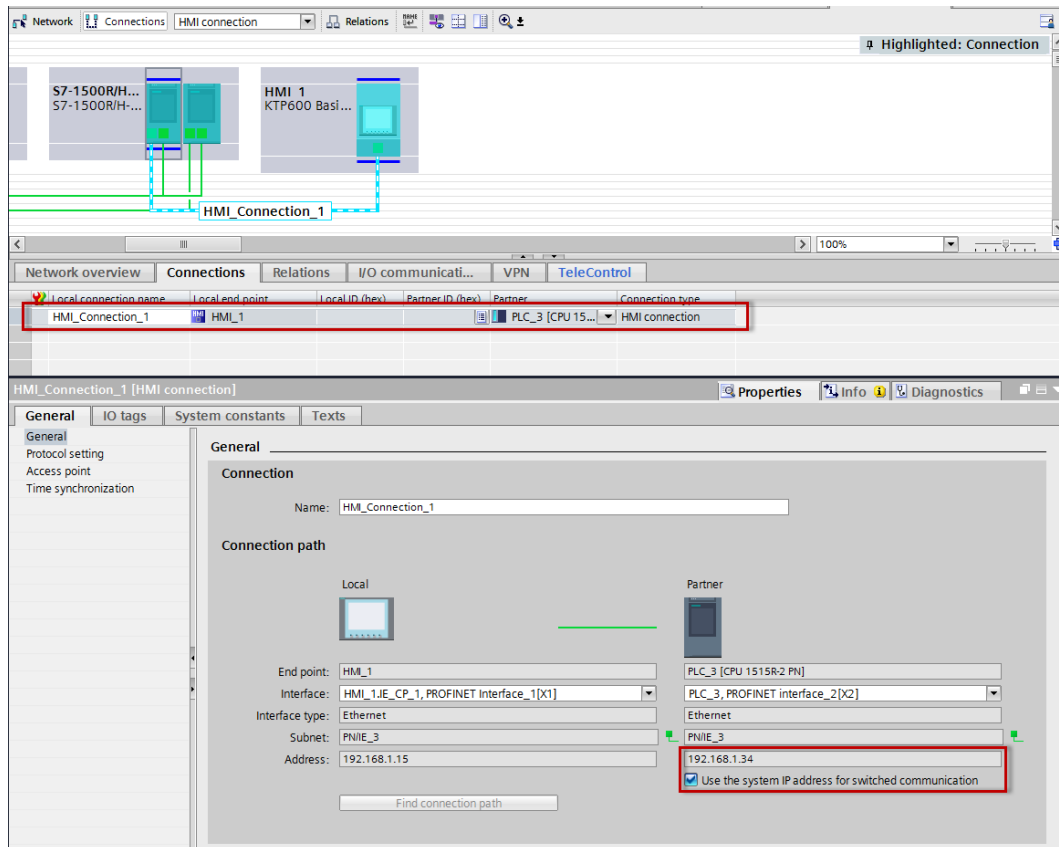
Network Connections HMI connection Relations

Highlighted: Connection

S7-1500R/H...
S7-1500R/H-...

HMI_1
KTP600 Basi...

HMI_Connection_1

100%

Network overview | Connections | Relations | I/O communicati... | VPN | TeleControl

| Local connection name | Local end point | Local ID (hex) | Partner ID (hex) | Partner | Connection type |
|---|---|---|---|---|---|
| HMI_Connection_1 | HMI_1 | | | PLC_3 [CPU 15... | HMI connection |

HMI_Connection_1 [HMI connection]

Properties | Info | Diagnostics

General | IO tags | System constants | Texts

General
Protocol setting
Access point
Time synchronization

General

Connection

Name: HMI_Connection_1

Connection path

Local

Partner

End point: HMI_1 | PLC_3 [CPU 1515R-2 PN]

Interface: HMI_1.IE_CP_1, PROFINET Interface_1[X1] | PLC_3, PROFINET interface_2[X2]

Interface type: Ethernet | Ethernet

Subnet: PN/IE_3 | PN/IE_3

Address: 192.168.1.15 | 192.168.1.34

Use the system IP address for switched communication

Find connection path